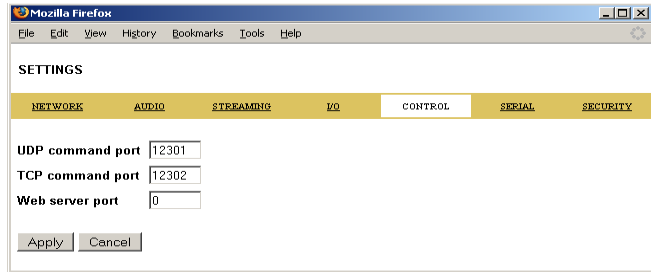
Mozilla Firefox

File Edit View History Bookmarks Tools Help

SETTINGS

NETWORK AUDIO STREAMING I/O CONTROL SERIAL SECURITY

UDP command port 12301
TCP command port 12302
Web server port 0

Apply Cancel